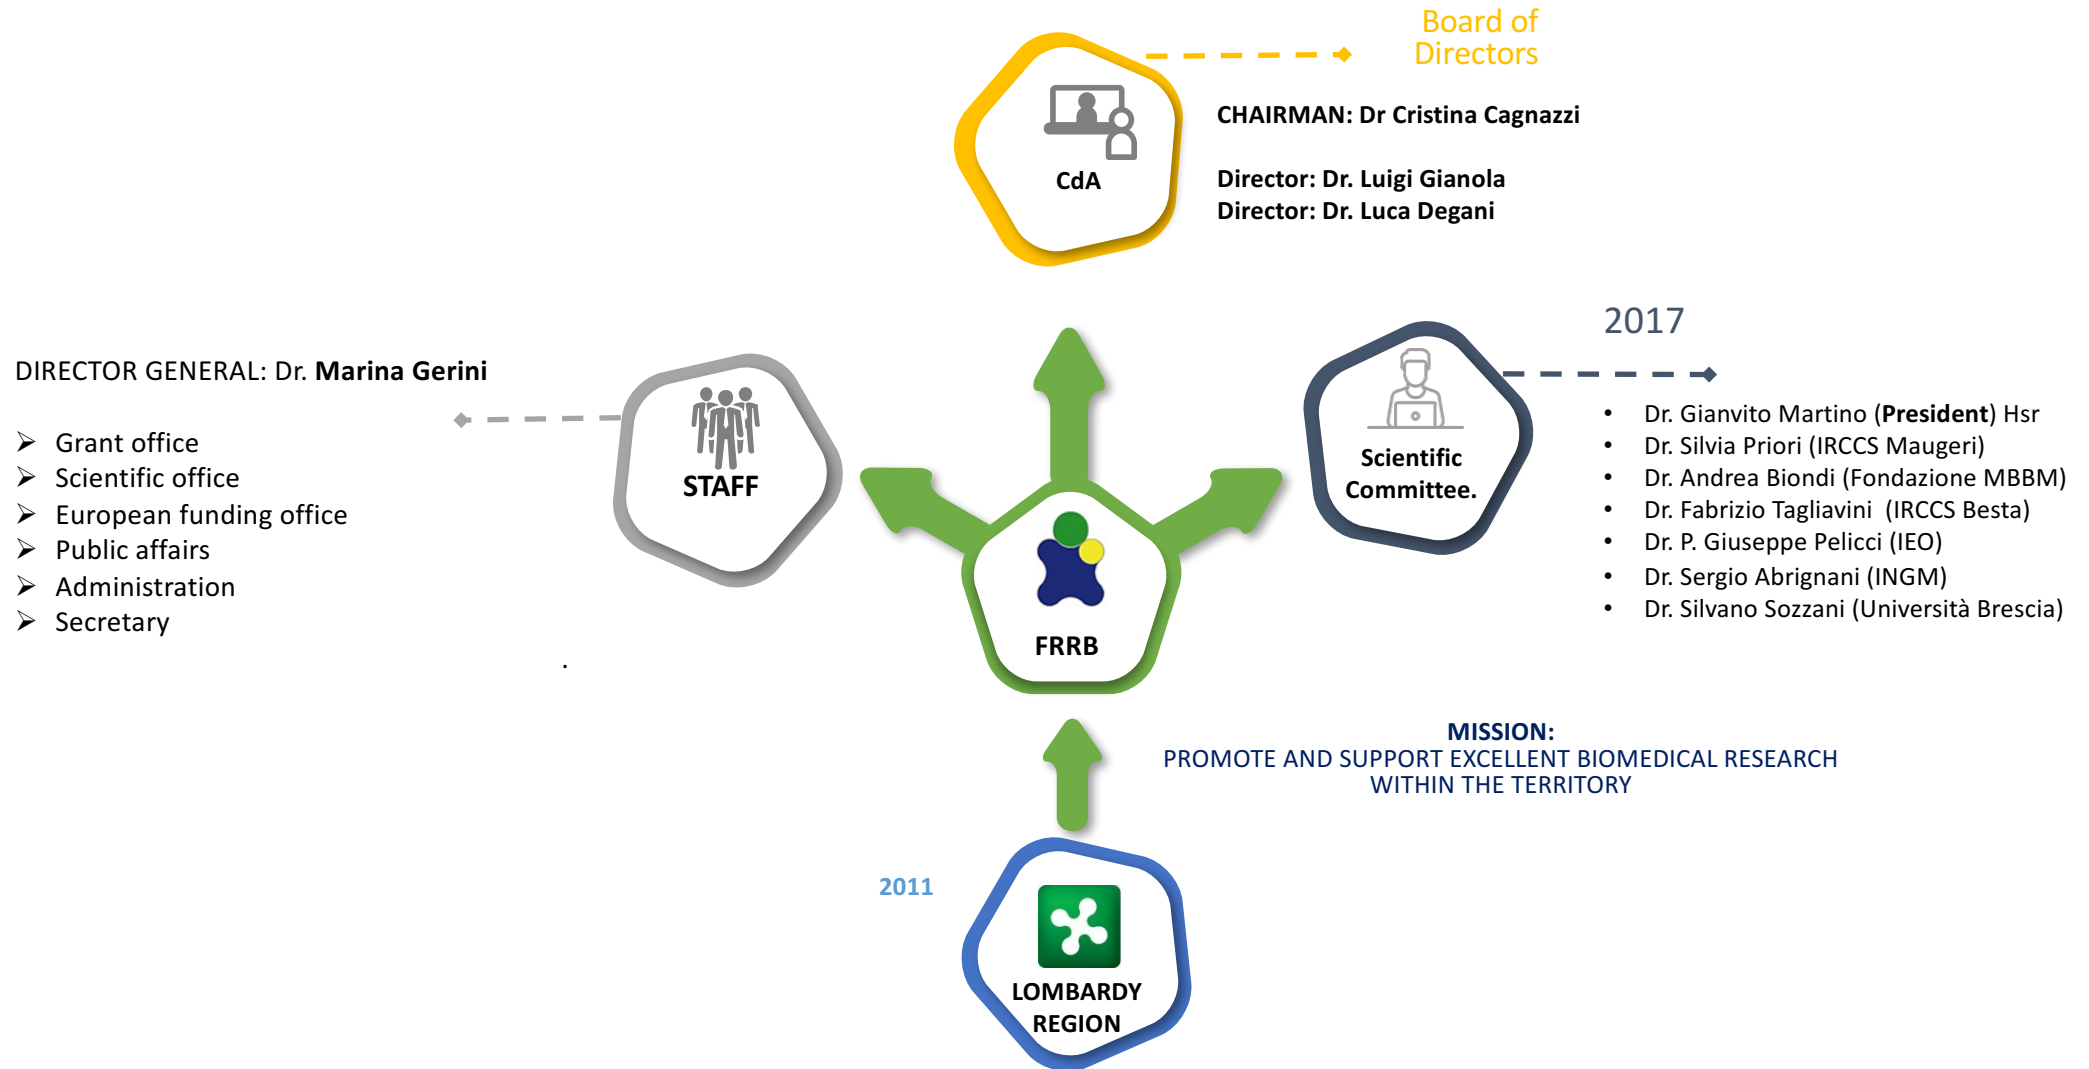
Board of Directors

CdA

CHAIRMAN: Dr Cristina Cagnazzi

Director: Dr. Luigi Gianola
Director: Dr. Luca Degani

2017

DIRECTOR GENERAL: Dr. **Marina Gerini**

STAFF

- Grant office
- Scientific office
- European funding office
- Public affairs
- Administration
- Secretary

FRRB

Scientific Committee.

- Dr. Gianvito Martino (**President**) Hsr
- Dr. Silvia Priori (IRCCS Maugeri)
- Dr. Andrea Biondi (Fondazione MBBM)
- Dr. Fabrizio Tagliavini (IRCCS Besta)
- Dr. P. Giuseppe Pelicci (IEO)
- Dr. Sergio Abrignani (INGM)
- Dr. Silvano Sozzani (Università Brescia)

MISSION:
PROMOTE AND SUPPORT EXCELLENT BIOMEDICAL RESEARCH WITHIN THE TERRITORY

2011

LOMBARDY REGION